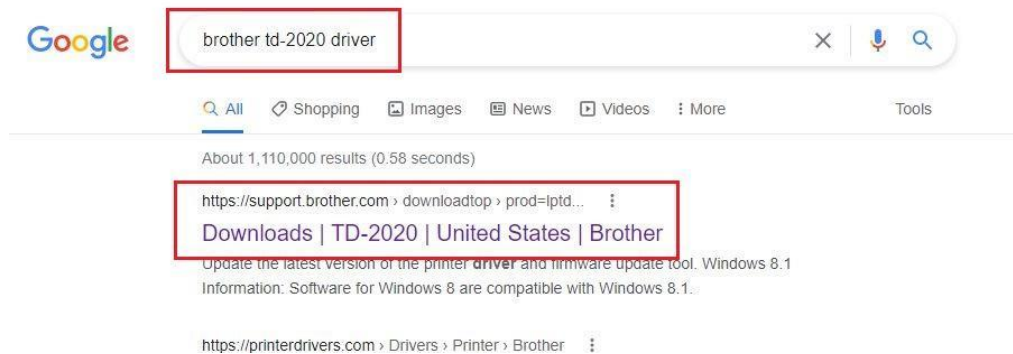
Google

brother td-2020 driver

All Shopping Images News Videos More Tools

About 1,110,000 results (0.58 seconds)

https://support.brother.com › downloadtop › prod=lptd...

Downloads | TD-2020 | United States | Brother

Update the latest version of the printer driver and firmware update tool. Windows 8.1 Information: Software for Windows 8 are compatible with Windows 8.1.

https://printerdrivers.com › Drivers › Printer › Brother